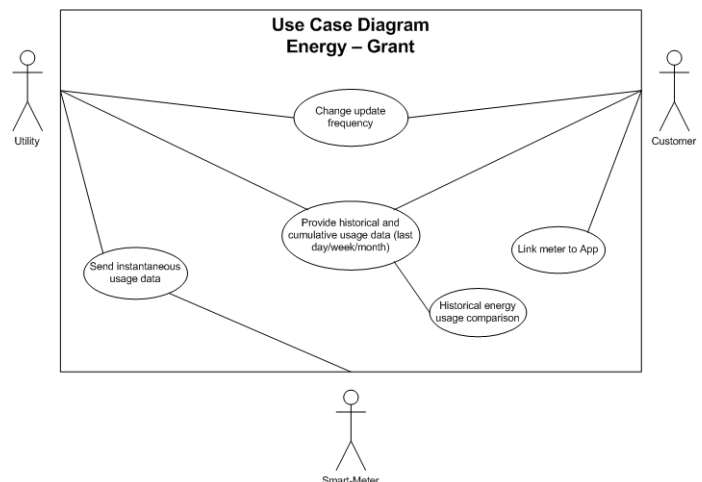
Use Case Diagram
Energy – Grant

Utility

Customer

Change update frequency

Provide historical and cumulative usage data (last day/week/month)

Link meter to App

Send instantaneous usage data

Historical energy usage comparison

Smart-Meter